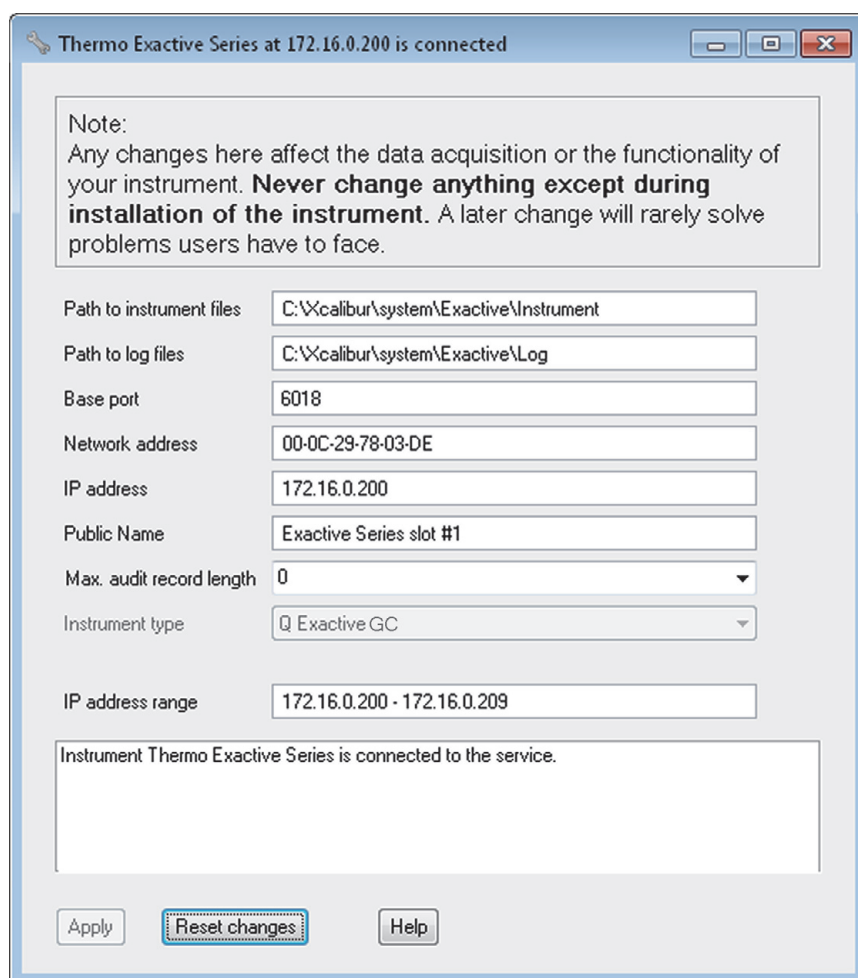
Thermo Exactive Series at 172.16.0.200 is connected

Note:
Any changes here affect the data acquisition or the functionality of your instrument. **Never change anything except during installation of the instrument.** A later change will rarely solve problems users have to face.

| | |
|---|---|
| Path to instrument files | C:\Xcalibur\system\Exactive\Instrument |
| Path to log files | C:\Xcalibur\system\Exactive\Log |
| Base port | 6018 |
| Network address | 00-0C-29-78-03-DE |
| IP address | 172.16.0.200 |
| Public Name | Exactive Series slot #1 |
| Max. audit record length | 0 |
| Instrument type | Q Exactive GC |
| IP address range | 172.16.0.200 - 172.16.0.209 |

Instrument Thermo Exactive Series is connected to the service.

Apply
Reset changes
Help